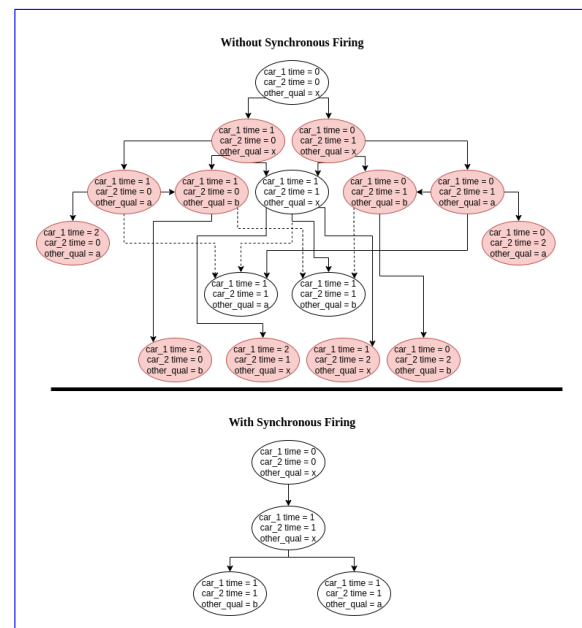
Without Synchronous Firing

car_1 time = 0
car_2 time = 0
other_qual = x

car_1 time = 1
car_2 time = 0
other_qual = x

car_1 time = 0
car_2 time = 1
other_qual = x

car_1 time = 1
car_2 time = 0
other_qual = a

car_1 time = 1
car_2 time = 0
other_qual = b

car_1 time = 1
car_2 time = 1
other_qual = x

car_1 time = 0
car_2 time = 1
other_qual = b

car_1 time = 0
car_2 time = 1
other_qual = a

car_1 time = 2
car_2 time = 0
other_qual = a

car_1 time = 0
car_2 time = 2
other_qual = a

car_1 time = 1
car_2 time = 1
other_qual = a

car_1 time = 1
car_2 time = 1
other_qual = b

car_1 time = 2
car_2 time = 0
other_qual = b

car_1 time = 2
car_2 time = 1
other_qual = x

car_1 time = 1
car_2 time = 2
other_qual = x

car_1 time = 0
car_2 time = 2
other_qual = b

With Synchronous Firing

car_1 time = 0
car_2 time = 0
other_qual = x

car_1 time = 1
car_2 time = 1
other_qual = x

car_1 time = 1
car_2 time = 1
other_qual = b

car_1 time = 1
car_2 time = 1
other_qual = a